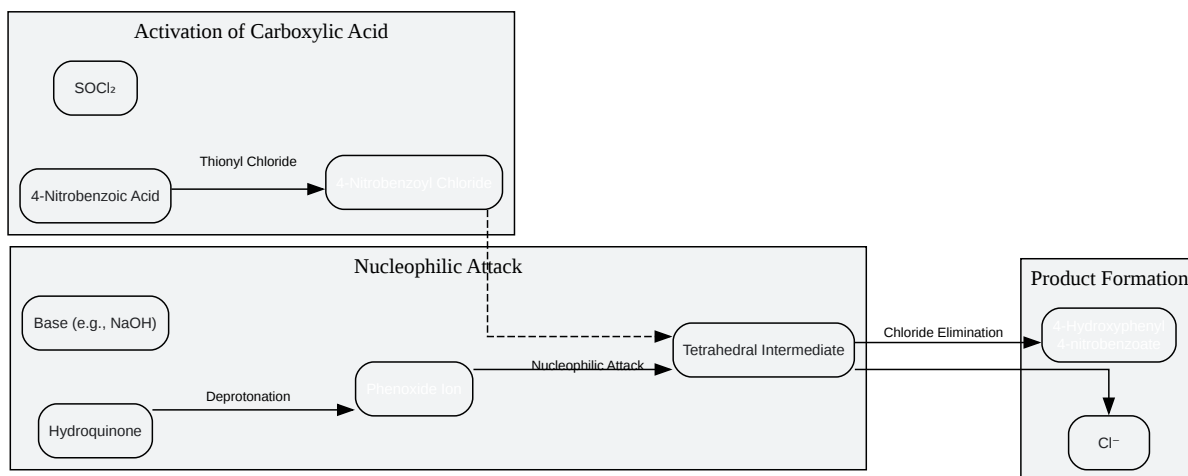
Activation of Carboxylic Acid

$SOCl_2$

4-Nitrobenzoic Acid

Thionyl Chloride

4-Nitrobenzoyl Chloride

Nucleophilic Attack

Base (e.g., NaOH)

Hydroquinone

Deprotonation

Phenoxide Ion

Nucleophilic Attack

Tetrahedral Intermediate

Chloride Elimination

Product Formation

4-Hydroxyphenyl 4-nitrobenzoate

$Cl^-$